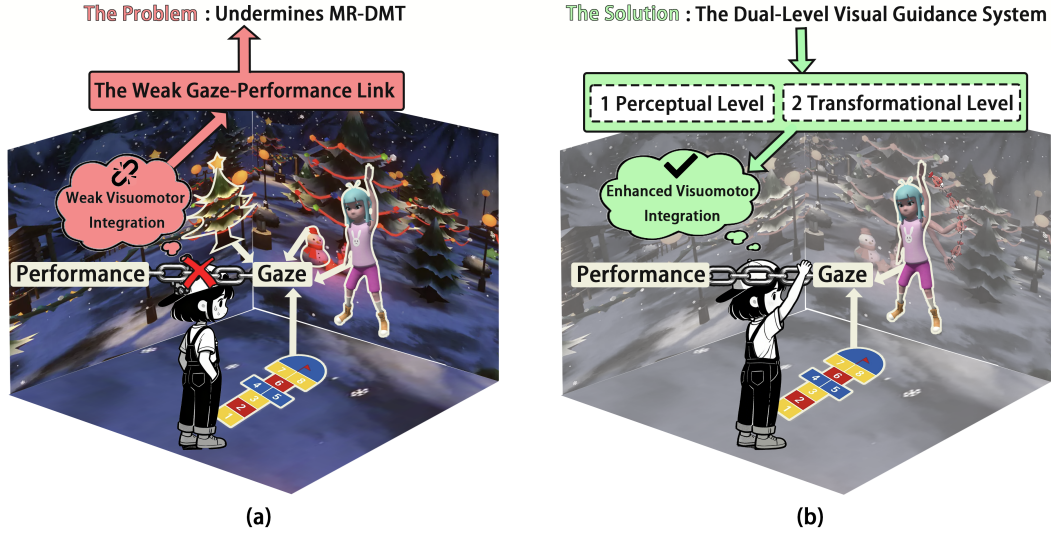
The Problem : Undermines MR-DMT

The Weak Gaze-Performance Link

Weak Visuomotor Integration

Performance Gaze

1 2 3 4 5 6 7 8

(a)

The Solution : The Dual-Level Visual Guidance System

1 Perceptual Level 2 Transformational Level

Enhanced Visuomotor Integration

Performance Gaze

1 2 3 4 5 6 7 8

(b)